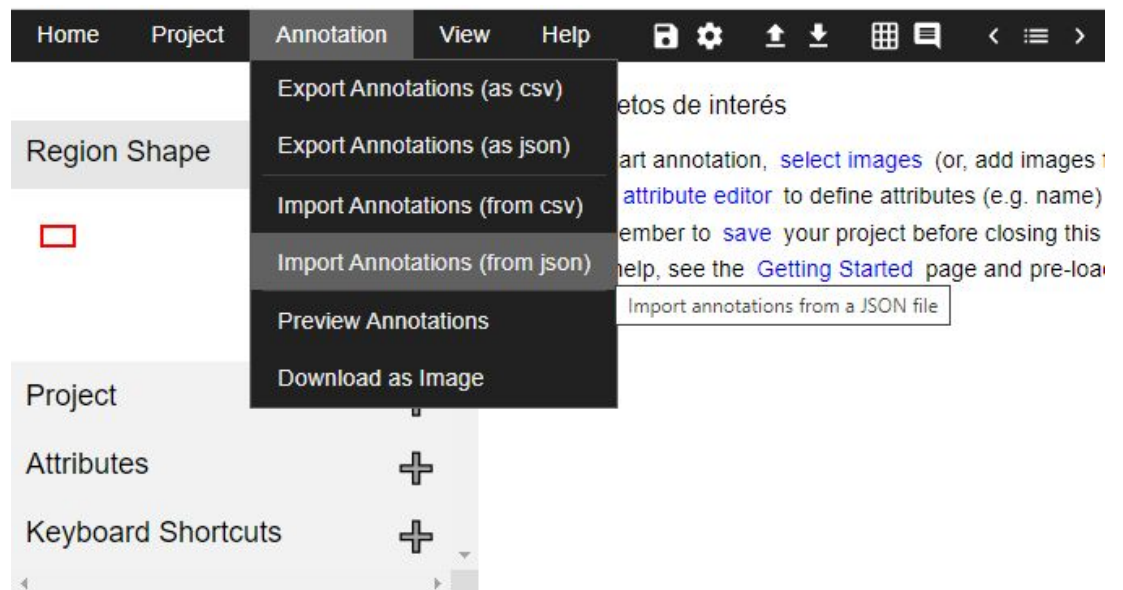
Home Project Annotation View Help

Export Annotations (as csv)
Export Annotations (as json)
Import Annotations (from csv)
Import Annotations (from json)
Preview Annotations
Download as Image

Import annotations from a JSON file

Region Shape

Project
Attributes
Keyboard Shortcuts

etos de interés

art annotation, select images (or, add images
attribute editor to define attributes (e.g. name)
ember to save your project before closing this
nelp, see the Getting Started page and pre-loa